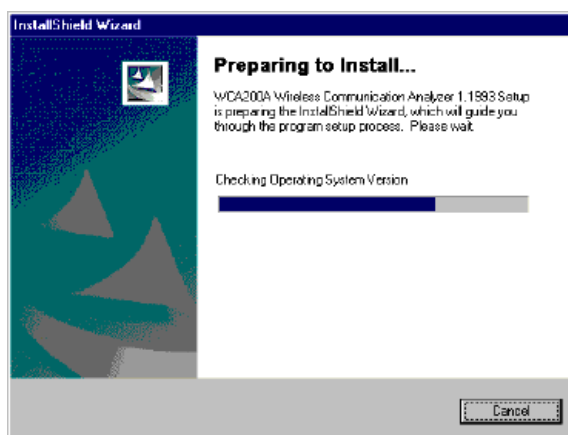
InstallShield Wizard

Preparing to Install...

WCA200A Wireless Communication Analyzer 1.1993 Setup is preparing the InstallShield Wizard, which will guide you through the program setup process. Please wait.

Checking Operating System Version

Cancel